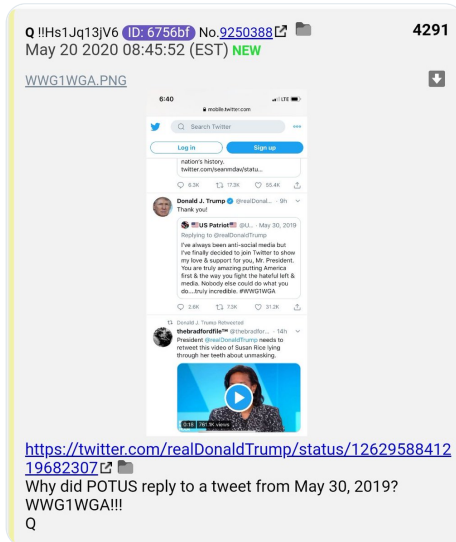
Q !!Hs1Jq13jV6 ID: 6756bf No.9250388 4291
May 20 2020 08:45:52 (EST) NEW

WWG1WGA.PNG

6:40 LTE
mobile.twitter.com
Search Twitter
Log in
Sign up
nation's history. twitter.com/seanmdav/statu...
6.3K 17.3K 55.4K

Donald J. Trump @realDonal... · 9h
Thank you!

US Patriot @U... · May 30, 2019
Replying to @realDonaldTrump
I've always been anti-social media but I've finally decided to join Twitter to show my love & support for you, Mr. President. You are truly amazing putting America first & the way you fight the hateful left & media. Nobody else could do what you do....truly incredible. #WWG1WGA
3.6K 7.3K 31.2K

Donald J. Trump Retweeted
thebradfordfile @thebradfor... · 14h
President @realDonaldTrump needs to retweet this video of Susan Rice lying through her teeth about unmasking.
0:18 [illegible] views

https://twitter.com/realDonaldTrump/status/1262958841219682307
Why did POTUS reply to a tweet from May 30, 2019?
WWG1WGA!!!
Q